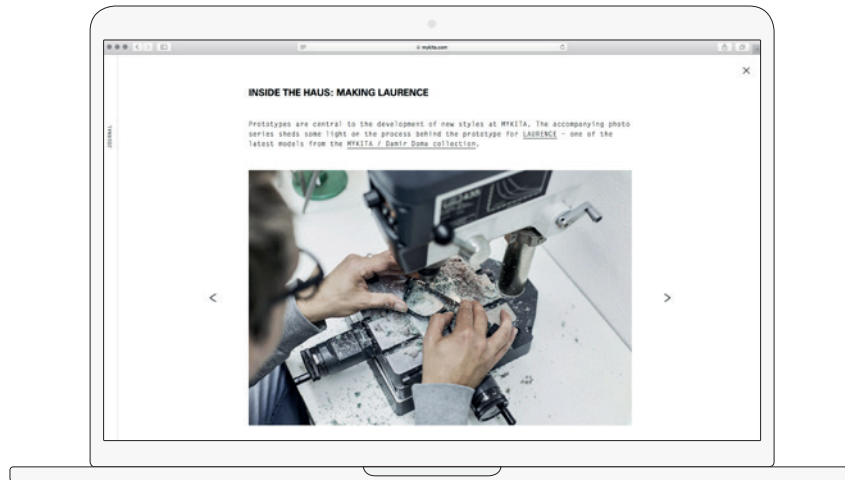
mykita.com

JOURNAL

×

INSIDE THE HAUS: MAKING LAURENCE

Prototypes are central to the development of new styles at MYKITA. The accompanying photo series sheds some light on the process behind the prototype for LAURENCE – one of the latest models from the MYKITA / Damir Doma collection.

<

>